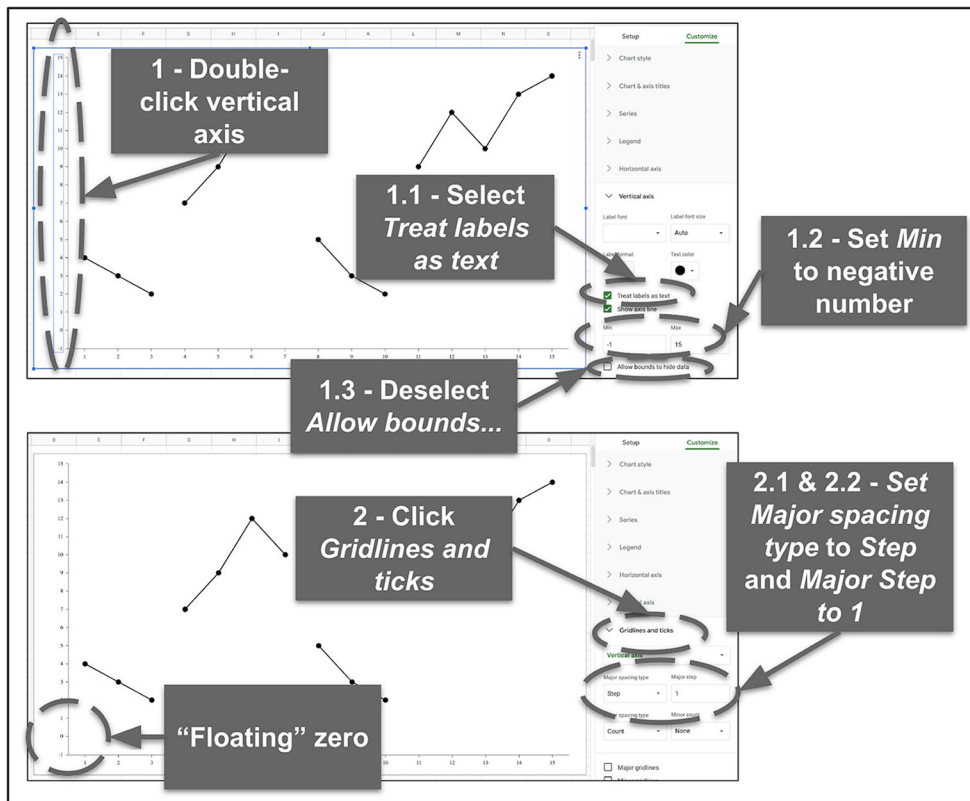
1 - Double-click vertical axis

1.1 - Select *Treat labels as text*

1.2 - Set *Min* to negative number

1.3 - Deselect *Allow bounds...*

Setup
Customize
Chart style
Chart & axis titles
Series
Legend
Horizontal axis
Vertical axis
Label font
Label font size
Auto
Label format
Text color
Treat labels as text
Show axis line
Min
Max
-1
15
Allow bounds to hide data

2 - Click *Gridlines and ticks*

2.1 & 2.2 - Set *Major spacing type* to *Step* and *Major Step* to *1*

"Floating" zero

Setup
Customize
Chart style
Chart & axis titles
Series
Legend
Horizontal axis
Gridlines and ticks
Vertical axis
Major spacing type
Major step
Step
1
Minor count
Count
None
Major gridlines